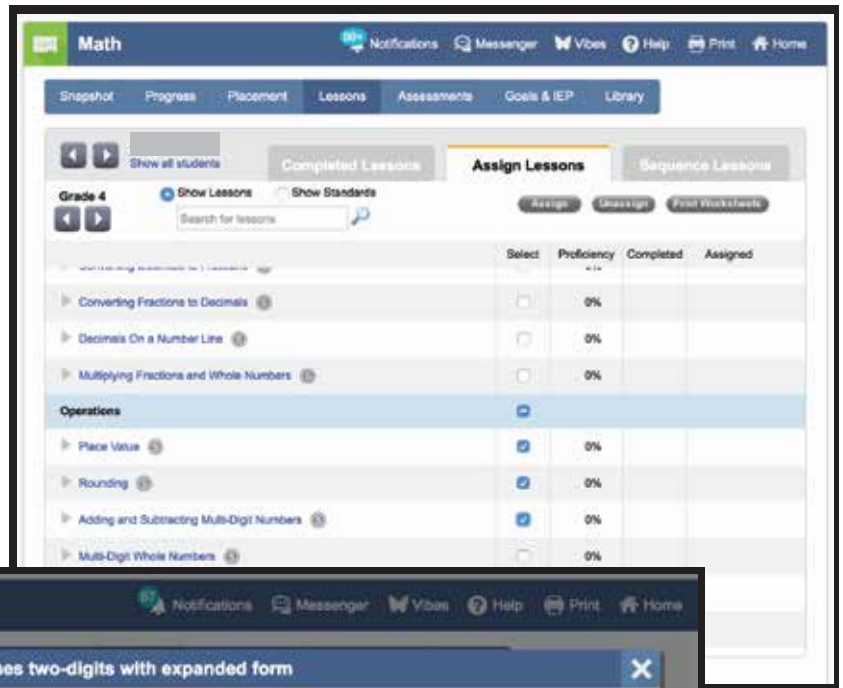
Math

99+ Notifications  Messenger  Vibes  Help  Print  Home

Snapshot  Progress  Placement  Lessons  Assessments  Goals & IEP  Library

Show all students

Completed Lessons  Assign Lessons  Sequence Lessons

Grade 4

Show Lessons  Show Standards

Search for lessons

Assign  Unassign  Print Worksheets

| | Select | Proficiency | Completed | Assigned |
|---|---|---|---|---|
| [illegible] | | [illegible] | | |
| Converting Fractions to Decimals | | 0% | | |
| Decimals On a Number Line | | 0% | | |
| Multiplying Fractions and Whole Numbers | | 0% | | |
| Operations | | | | |
| Place Value | | 0% | | |
| Rounding | | 0% | | |
| Adding and Subtracting Multi-Digit Numbers | | 0% | | |
| Multi-Digit Whole Numbers | | 0% | | |

87 Notifications  Messenger  Vibes  Help  Print  Home

es two-digits with expanded form